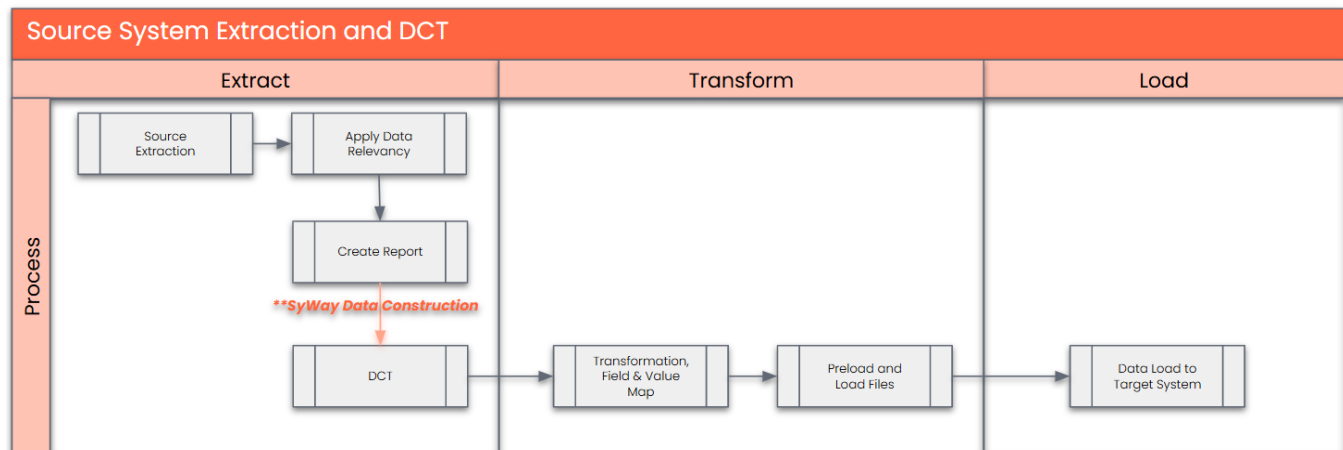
Source System Extraction and DCT

Extract

Transform

Load

Process

Source Extraction

Apply Data Relevancy

Create Report

**SyWay Data Construction

DCT

Transformation, Field & Value Map

Preload and Load Files

Data Load to Target System